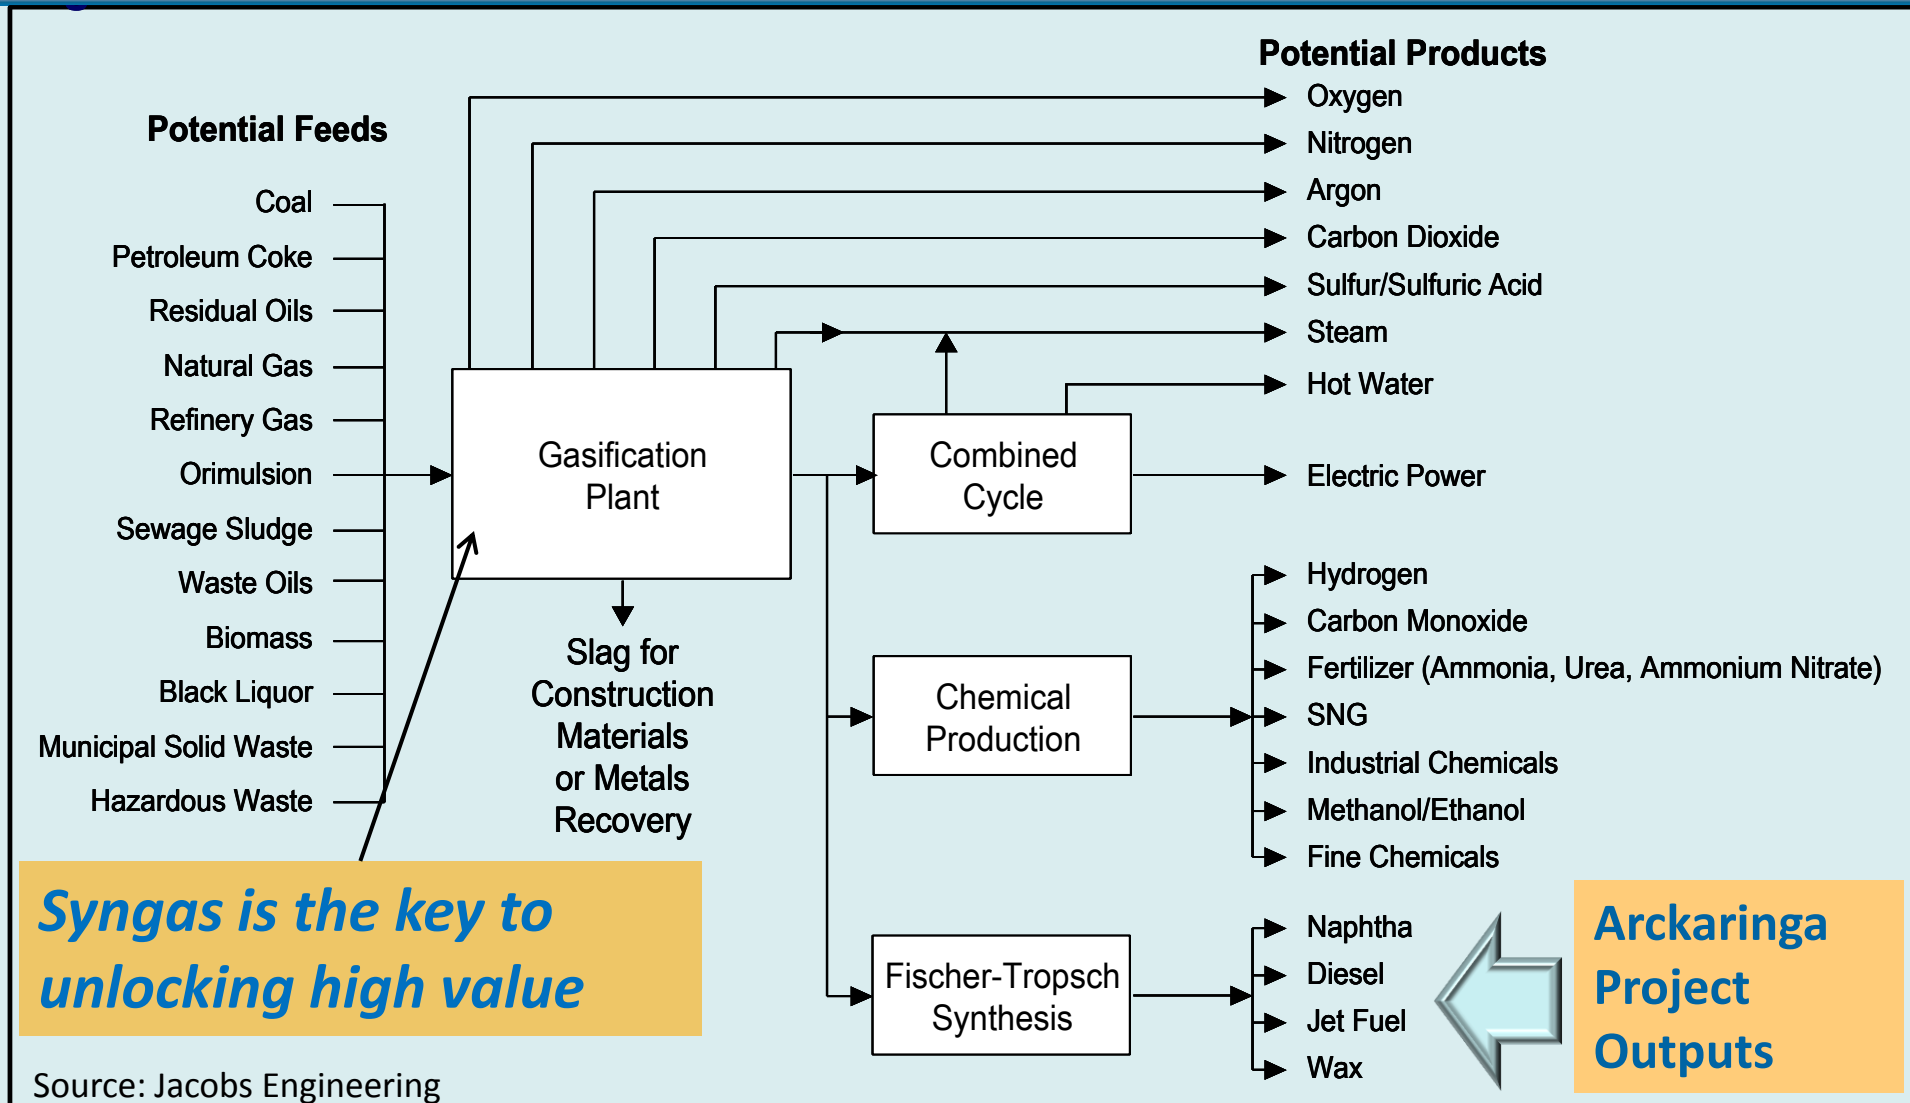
Potential Feeds

Coal
Petroleum Coke
Residual Oils
Natural Gas
Refinery Gas
Orimulsion
Sewage Sludge
Waste Oils
Biomass
Black Liquor
Municipal Solid Waste
Hazardous Waste

Gasification Plant

Slag for Construction Materials or Metals Recovery

Combined Cycle

Chemical Production

Fischer-Tropsch Synthesis

Potential Products
Oxygen
Nitrogen
Argon
Carbon Dioxide
Sulfur/Sulfuric Acid
Steam
Hot Water
Electric Power
Hydrogen
Carbon Monoxide
Fertilizer (Ammonia, Urea, Ammonium Nitrate)
SNG
Industrial Chemicals
Methanol/Ethanol
Fine Chemicals
Naphtha
Diesel
Jet Fuel
Wax

Syngas is the key to unlocking high value

Arckaringa Project Outputs

Source: Jacobs Engineering